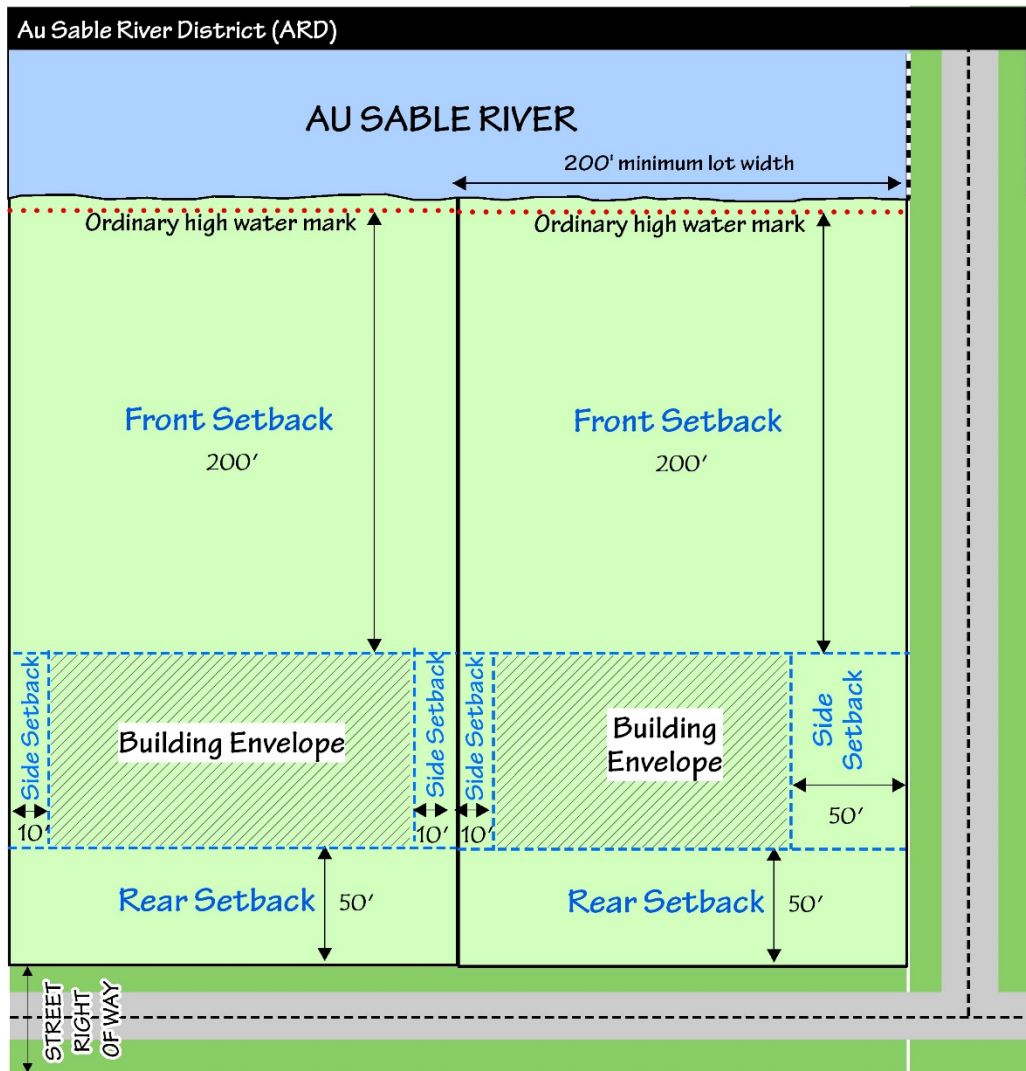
Au Sable River District (ARD)

AU SABLE RIVER

200' minimum lot width

Ordinary high water mark

Ordinary high water mark

Front Setback
200'

Front Setback
200'

Side Setback
10'

Building Envelope

Side Setback
10'

Side Setback
10'

Building Envelope

Side Setback
50'

Rear Setback
50'

Rear Setback
50'

STREET RIGHT OF WAY